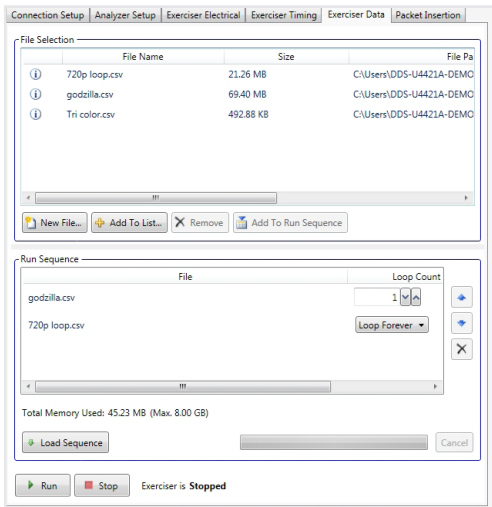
Connection Setup | Analyzer Setup | Exerciser Electrical | Exerciser Timing | Exerciser Data | Packet Insertion

File Selection

| | File Name | Size | File Pa |
|---|---|---|---|
| ⓘ | 720p loop.csv | 21.26 MB | C:\Users\DDS-U4421A-DEMO |
| ⓘ | godzilla.csv | 69.40 MB | C:\Users\DDS-U4421A-DEMO |
| ⓘ | Tri color.csv | 492.88 KB | C:\Users\DDS-U4421A-DEMO |

New File... | Add To List... | Remove | Add To Run Sequence

Run Sequence

| File | Loop Count |
|---|---|
| godzilla.csv | 1 |
| 720p loop.csv | Loop Forever |

Total Memory Used: 45.23 MB (Max. 8.00 GB)

Load Sequence | Cancel

Run | Stop | Exerciser is **Stopped**